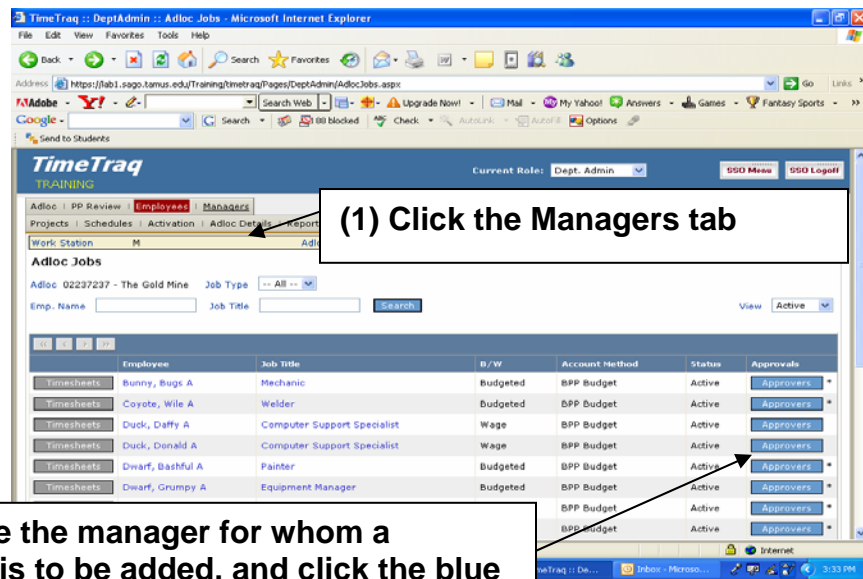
TimeTraq :: DeptAdmin :: Adloc Jobs - Microsoft Internet Explorer

File Edit View Favorites Tools Help

Back Search Favorites

Address https://lab1.sago.tamus.edu/Training/timetraq/Pages/DeptAdmin/AdlocJobs.aspx Go Links

Adobe Search Web Upgrade Now! Mail My Yahoo! Answers Games Fantasy Sports

Google Search 88 blocked Check AutoLink AutoFill Options

Send to Students

TimeTraq
TRAINING

Current Role: Dept. Admin

SSO Menu SSO Logoff

Adloc | PP Review | Employees | Managers

Projects | Schedules | Activation | Adloc Details | Report

Work Station M Adlo

(1) Click the Managers tab

Adloc Jobs

Adloc 02237237 - The Gold Mine Job Type -- All --

Emp. Name Job Title Search View Active

| | Employee | Job Title | B/W | Account Method | Status | Approvals |
|---|---|---|---|---|---|---|
| Timesheets | Bunny, Bugs A | Mechanic | Budgeted | BPP Budget | Active | Approvers * |
| Timesheets | Coyote, Wile A | Welder | Budgeted | BPP Budget | Active | Approvers * |
| Timesheets | Duck, Daffy A | Computer Support Specialist | Wage | BPP Budget | Active | Approvers |
| Timesheets | Duck, Donald A | Computer Support Specialist | Wage | BPP Budget | Active | Approvers |
| Timesheets | Dwarf, Bashful A | Painter | Budgeted | BPP Budget | Active | Approvers * |
| Timesheets | Dwarf, Grumpy A | Equipment Manager | Budgeted | BPP Budget | Active | Approvers * |
| | | | | BPP Budget | Active | Approvers * |
| | | | | BPP Budget | Active | Approvers * |

e the manager for whom a
is to be added, and click the blue

Internet

imeTraq :: De... Inbox - Microso... 3:33 PM